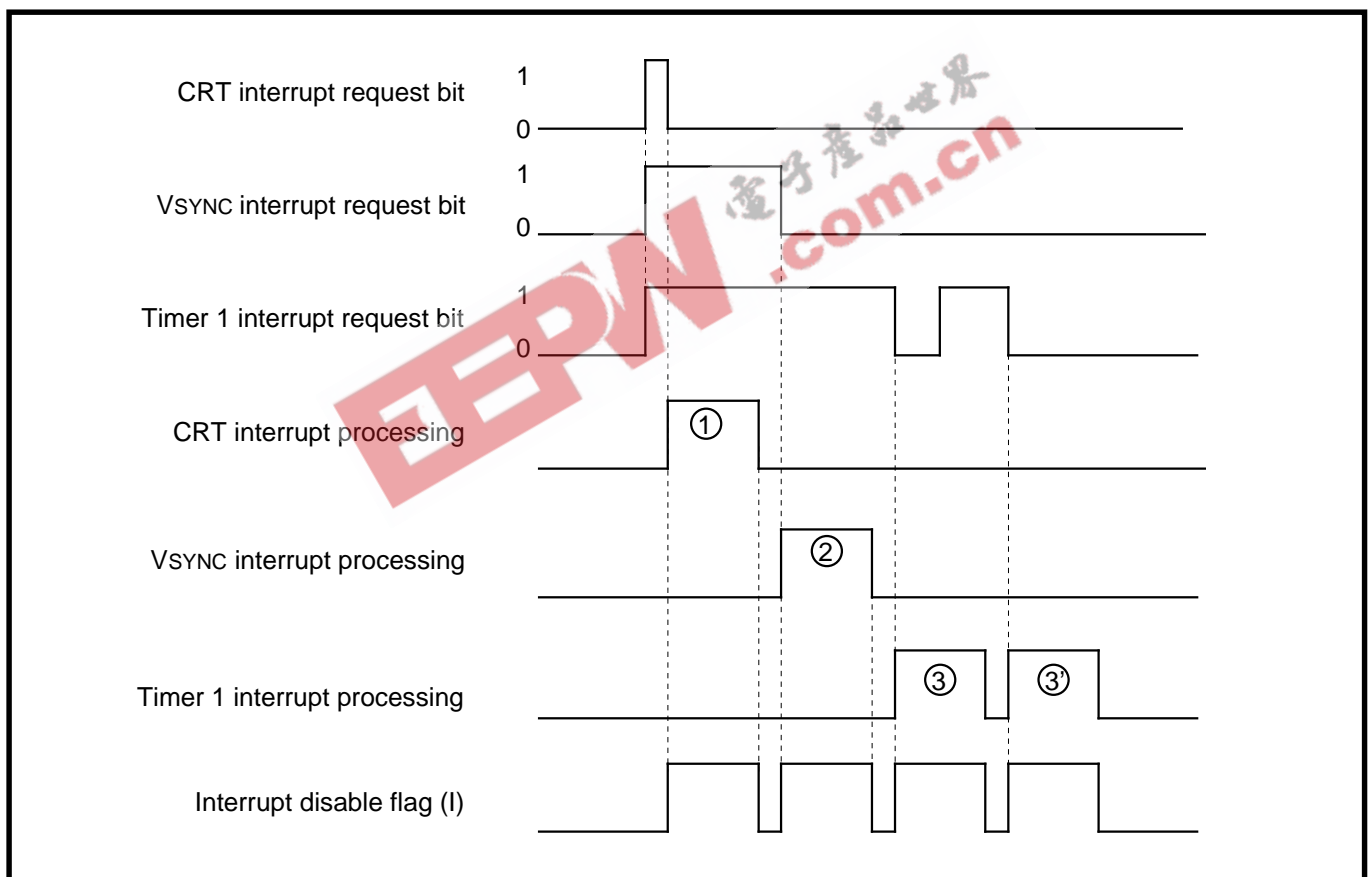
CRT interrupt request bit
1
0

VSYNC interrupt request bit
1
0

Timer 1 interrupt request bit
1
0

CRT interrupt processing
①

VSYNC interrupt processing
②

Timer 1 interrupt processing
③
③'

Interrupt disable flag (I)

EEPW
電子產品世界
.com.cn